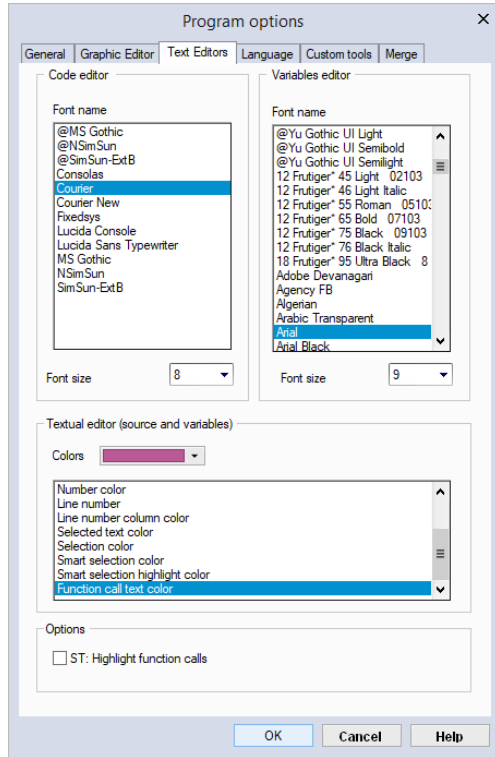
Program options

General | Graphic Editor | Text Editors | Language | Custom tools | Merge

Code editor

Font name

@MS Gothic
@NSimSun
@SimSun-ExtB
Consolas
Courier
Courier New
Fixedsys
Lucida Console
Lucida Sans Typewriter
MS Gothic
NSimSun
SimSun-ExtB

Font size 8

Variables editor

Font name

@Yu Gothic UI Light
@Yu Gothic UI Semibold
@Yu Gothic UI Semilight
12 Frutiger* 45 Light 02103
12 Frutiger* 46 Light Italic
12 Frutiger* 55 Roman 0510
12 Frutiger* 65 Bold 07103
12 Frutiger* 75 Black 09103
12 Frutiger* 76 Black Italic
18 Frutiger* 95 Ultra Black 8
Adobe Devanagari
Agency FB
Algerian
Arabic Transparent
Arial
Arial Black

Font size 9

Textual editor (source and variables)

Colors

Number color
Line number
Line number column color
Selected text color
Selection color
Smart selection color
Smart selection highlight color
Function call text color

Options

ST: Highlight function calls

OK | Cancel | Help